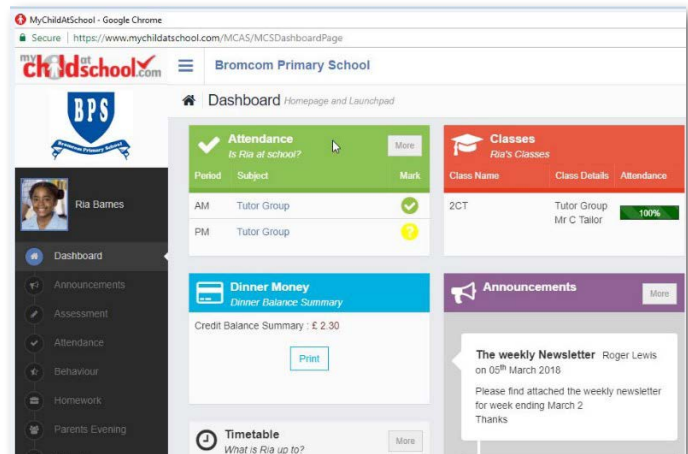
MyChildAtSchool - Google Chrome
Secure | https://www.mychildatschool.com/MCAS/MCSDashboardPage

my child at school.com
Bromcom Primary School

BPS
Bromcom Primary School

Ria Barnes

Dashboard
Announcements
Assessment
Attendance
Behaviour
Homework
Parents Evening

Dashboard Homepage and Launchpad

Attendance
Is Ria at school?
More

| Period | Subject | Mark |
|---|---|---|
| AM | Tutor Group | |
| PM | Tutor Group | |

Classes
Ria's Classes

| Class Name | Class Details | Attendance |
|---|---|---|
| 2CT | Tutor Group Mr C Tailor | 100% |

Dinner Money
Dinner Balance Summary
Credit Balance Summary : £ 2.30
Print

Announcements
More

The weekly Newsletter Roger Lewis on 05$^{th}$ March 2018
Please find attached the weekly newsletter for week ending March 2
Thanks

Timetable
What is Ria up to?
More